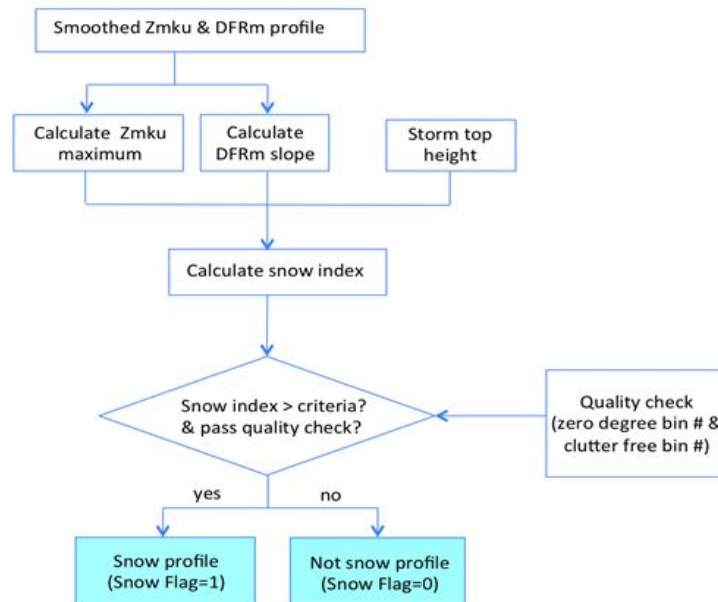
Smoothed Zmku & DFRm profile

Calculate Zmku maximum

Calculate DFRm slope

Storm top height

Calculate snow index

Snow index > criteria? & pass quality check?

Quality check (zero degree bin # & clutter free bin #)

yes

no

Snow profile (Snow Flag=1)

Not snow profile (Snow Flag=0)